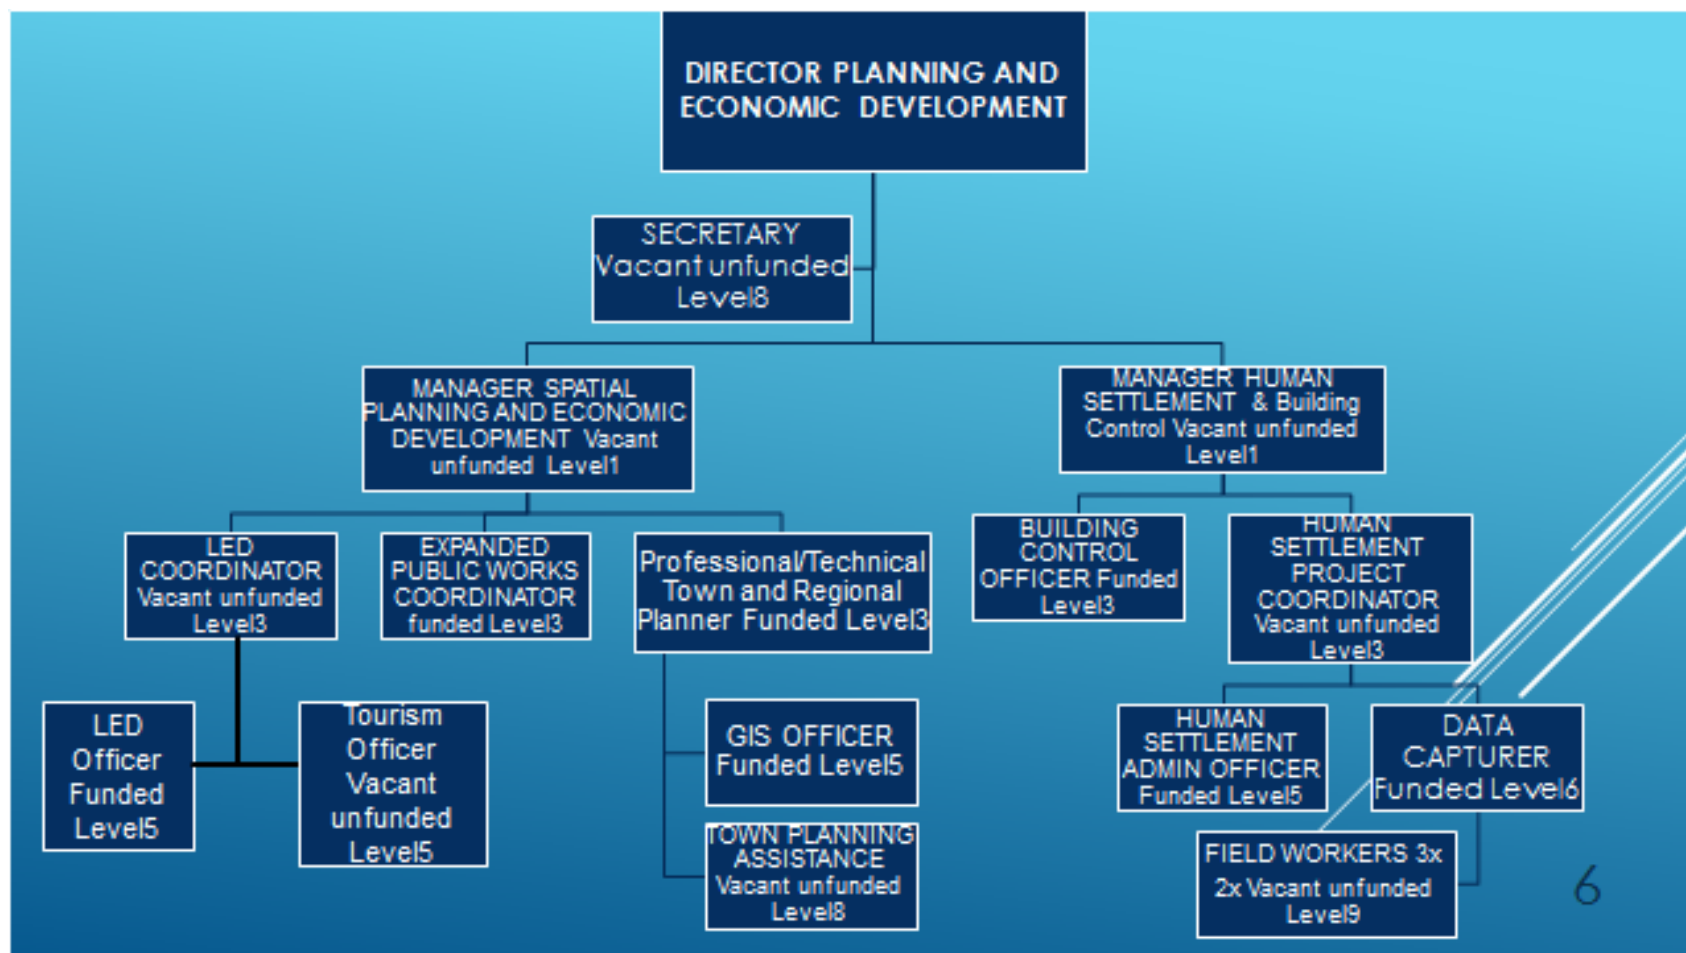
DIRECTOR PLANNING AND ECONOMIC DEVELOPMENT

SECRETARY Vacant unfunded Level8

MANAGER SPATIAL PLANNING AND ECONOMIC DEVELOPMENT Vacant unfunded Level1

MANAGER HUMAN SETTLEMENT & Building Control Vacant unfunded Level1

LED COORDINATOR Vacant unfunded Level3

EXPANDED PUBLIC WORKS COORDINATOR funded Level3

Professional/Technical Town and Regional Planner Funded Level3

BUILDING CONTROL OFFICER Funded Level3

HUMAN SETTLEMENT PROJECT COORDINATOR Vacant unfunded Level3

LED Officer Funded Level5

Tourism Officer Vacant unfunded Level5

GIS OFFICER Funded Level5

TOWN PLANNING ASSISTANCE Vacant unfunded Level8

HUMAN SETTLEMENT ADMIN OFFICER Funded Level5

DATA CAPTURER Funded Level6

FIELD WORKERS 3x 2x Vacant unfunded Level9

6